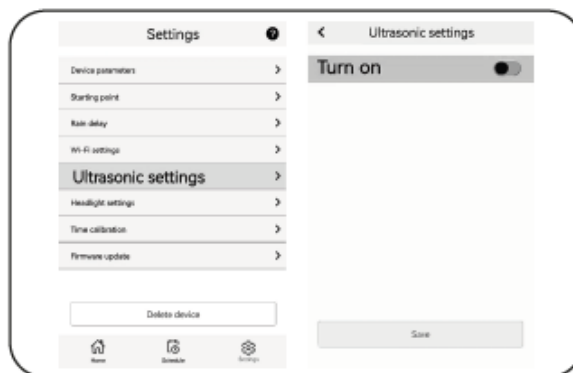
Settings

Device parameters >

Starting point >

Rain delay >

Wi-Fi settings >

Ultrasonic settings >

Headlight settings >

Time calibration >

Firmware update >

Delete device

Home Schedule Settings

< Ultrasonic settings

Turn on

Save